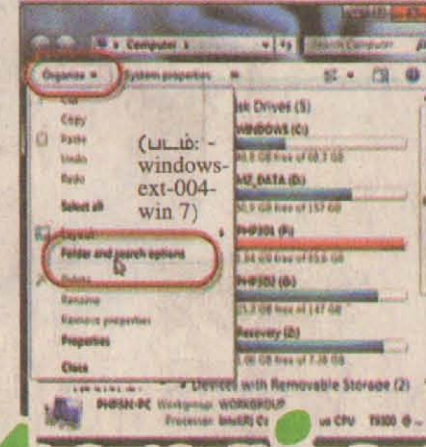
Computer
Search Computer
Organize ▾
System properties
Cut
Copy
Paste
Undo
Redo
Select all
Layout
Folder and search options
Delete
Rename
Remove properties
Properties
Close
Hard Disk Drives (5)
WINDOWS (C:)
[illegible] GB free of 68.3 GB
DATA (D:)
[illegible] GB free of 157 GB
(E:)
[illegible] GB free of 95.6 GB
(G:)
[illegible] GB free of 147 GB
Recovery (Z:)
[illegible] GB free of 7.38 GB
Devices with Removable Storage (2)
-PC Workgroup: WORKGROUP
Processor: Intel(R) Core CPU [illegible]
(படம்: - windows-ext-004-win 7)